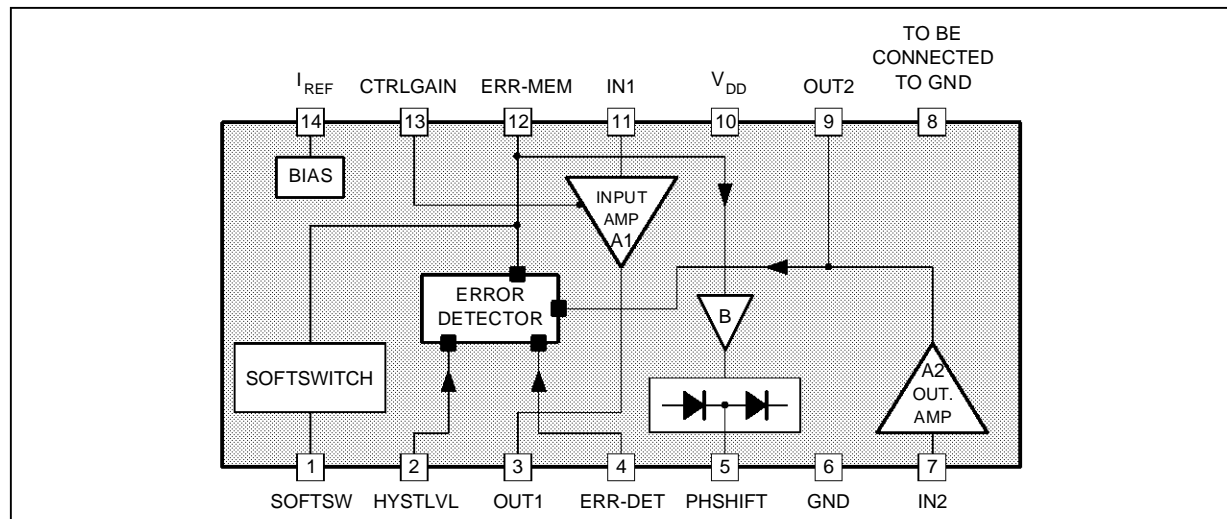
TO BE CONNECTED TO GND

$I_{REF}$ CTRLGAIN ERR-MEM IN1 $V_{DD}$ OUT2

14 13 12 11 10 9 8

BIAS

INPUT AMP A1

ERROR DETECTOR

B

SOFTSWITCH

A2 OUT. AMP

1 2 3 4 5 6 7

SOFTSW HYSTLVL OUT1 ERR-DET PHSHIFT GND IN2